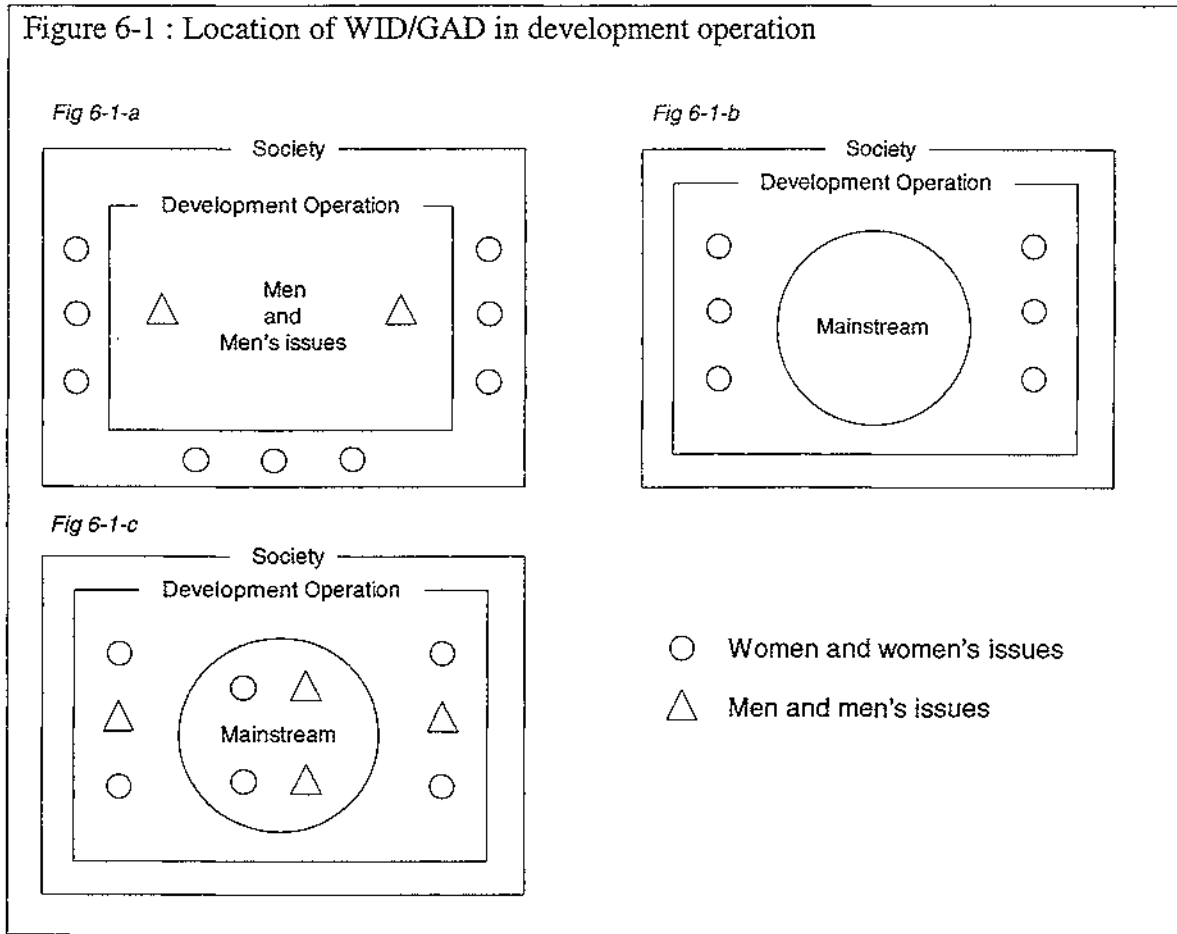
Figure 6-1 : Location of WID/GAD in development operation

Fig 6-1-a

Society

Development Operation

Men
and
Men's issues

Fig 6-1-b

Society

Development Operation

Mainstream

Fig 6-1-c

Society

Development Operation

Mainstream

○ Women and women's issues

△ Men and men's issues